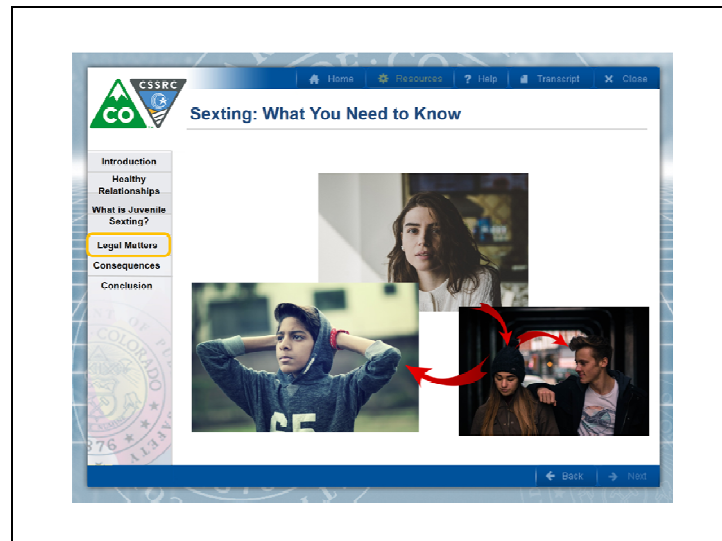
CO CSSRC

Home Resources ? Help Transcript Close

Sexting: What You Need to Know

Introduction
Healthy Relationships
What is Juvenile Sexting?
Legal Matters
Consequences
Conclusion

COLORADO
876

65

Back Next